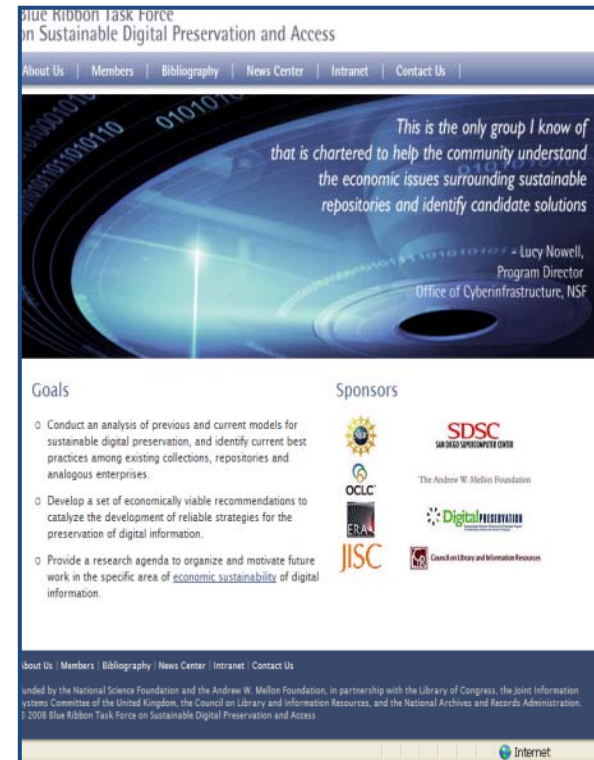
Blue Ribbon Task Force
on Sustainable Digital Preservation and Access

About Us | Members | Bibliography | News Center | Intranet | Contact Us |

This is the only group I know of that is chartered to help the community understand the economic issues surrounding sustainable repositories and identify candidate solutions

- Lucy Nowell,
Program Director
Office of Cyberinfrastructure, NSF

Goals

o Conduct an analysis of previous and current models for sustainable digital preservation, and identify current best practices among existing collections, repositories and analogous enterprises.

o Develop a set of economically viable recommendations to catalyze the development of reliable strategies for the preservation of digital information.

o Provide a research agenda to organize and motivate future work in the specific area of economic sustainability of digital information.

Sponsors

NSF

SDSC
SAN DIEGO SUPERCOMPUTER CENTER

OCLC

The Andrew W. Mellon Foundation

ERA

DigitalPRESERVATION

JISC

Council on Library and Information Resources

About Us | Members | Bibliography | News Center | Intranet | Contact Us

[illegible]unded by the National Science Foundation and the Andrew W. Mellon Foundation, in partnership with the Library of Congress, the Joint Information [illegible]ystems Committee of the United Kingdom, the Council on Library and Information Resources, and the National Archives and Records Administration.
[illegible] 2008 Blue Ribbon Task Force on Sustainable Digital Preservation and Access

Internet